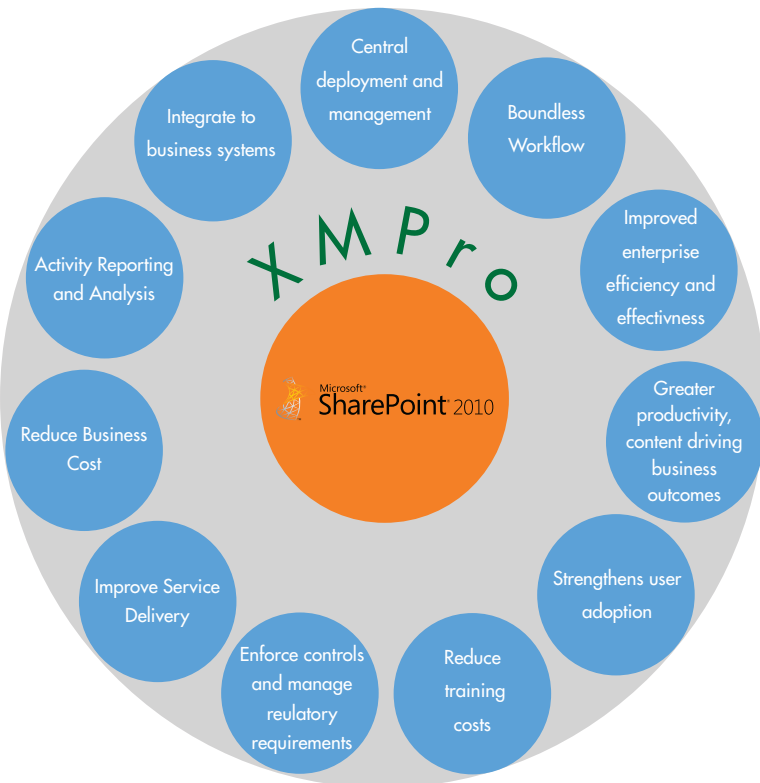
Central deployment and management

Boundless Workflow

Improved enterprise efficiency and effectivness

Greater productivity, content driving business outcomes

Strengthens user adoption

Reduce training costs

Enforce controls and manage reulatory requirements

Improve Service Delivery

Reduce Business Cost

Activity Reporting and Analysis

Integrate to business systems

XMPro

Microsoft® SharePoint® 2010